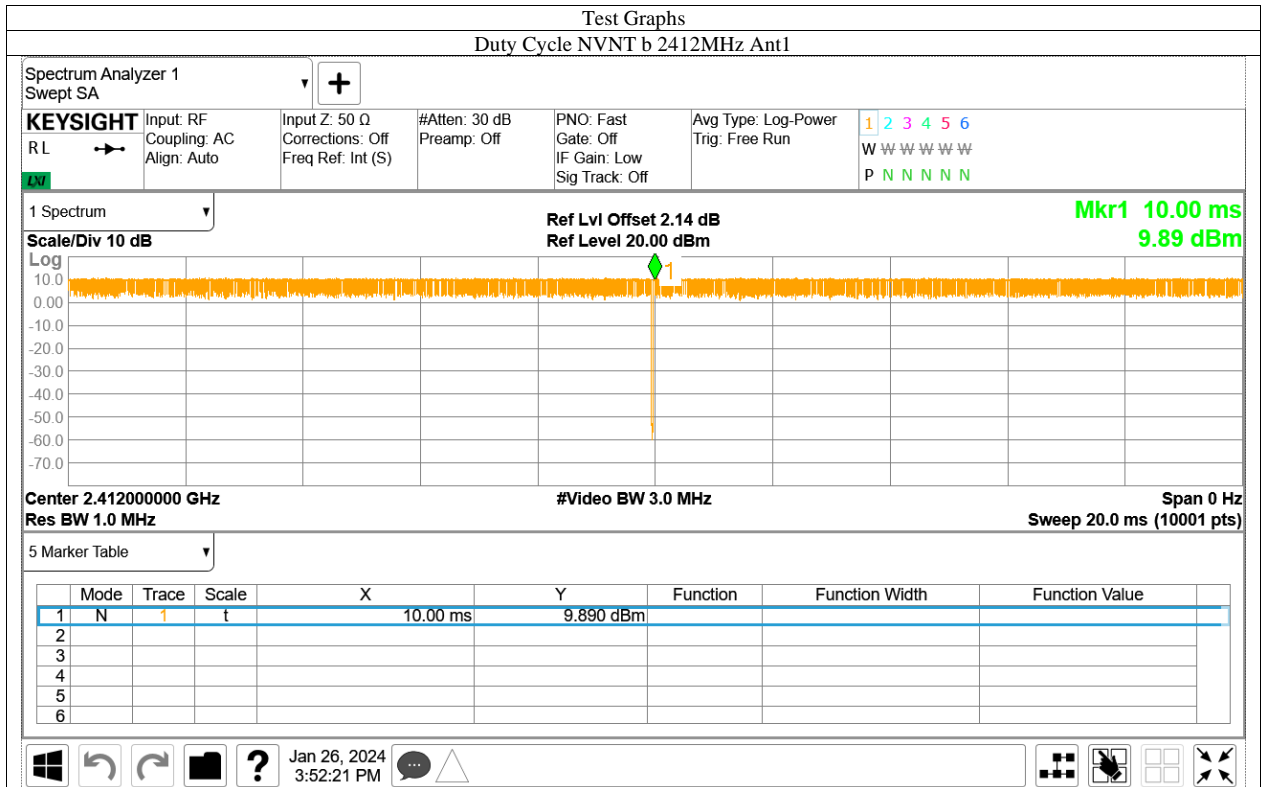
Test Graphs

Duty Cycle NVNT b 2412MHz Ant1

Spectrum Analyzer 1
Swept SA

KEYSIGHT
RL
LXI

Input: RF
Coupling: AC
Align: Auto

Input Z: 50 Ω
Corrections: Off
Freq Ref: Int (S)

#Atten: 30 dB
Preamp: Off

PNO: Fast
Gate: Off
IF Gain: Low
Sig Track: Off

Avg Type: Log-Power
Trig: Free Run

1 2 3 4 5 6
W W W W W W
P N N N N N

1 Spectrum

Ref Lvl Offset 2.14 dB
Ref Level 20.00 dBm

Mkr1 10.00 ms
9.89 dBm

Scale/Div 10 dB
Log
10.0
0.00
-10.0
-20.0
-30.0
-40.0
-50.0
-60.0
-70.0

1

Center 2.412000000 GHz
Res BW 1.0 MHz

#Video BW 3.0 MHz

Span 0 Hz
Sweep 20.0 ms (10001 pts)

5 Marker Table

| | Mode | Trace | Scale | X | Y | Function | Function Width | Function Value |
|---|---|---|---|---|---|---|---|---|
| 1 | N | 1 | t | 10.00 ms | 9.890 dBm | | | |
| 2 | | | | | | | | |
| 3 | | | | | | | | |
| 4 | | | | | | | | |
| 5 | | | | | | | | |
| 6 | | | | | | | | |

?
Jan 26, 2024
3:52:21 PM